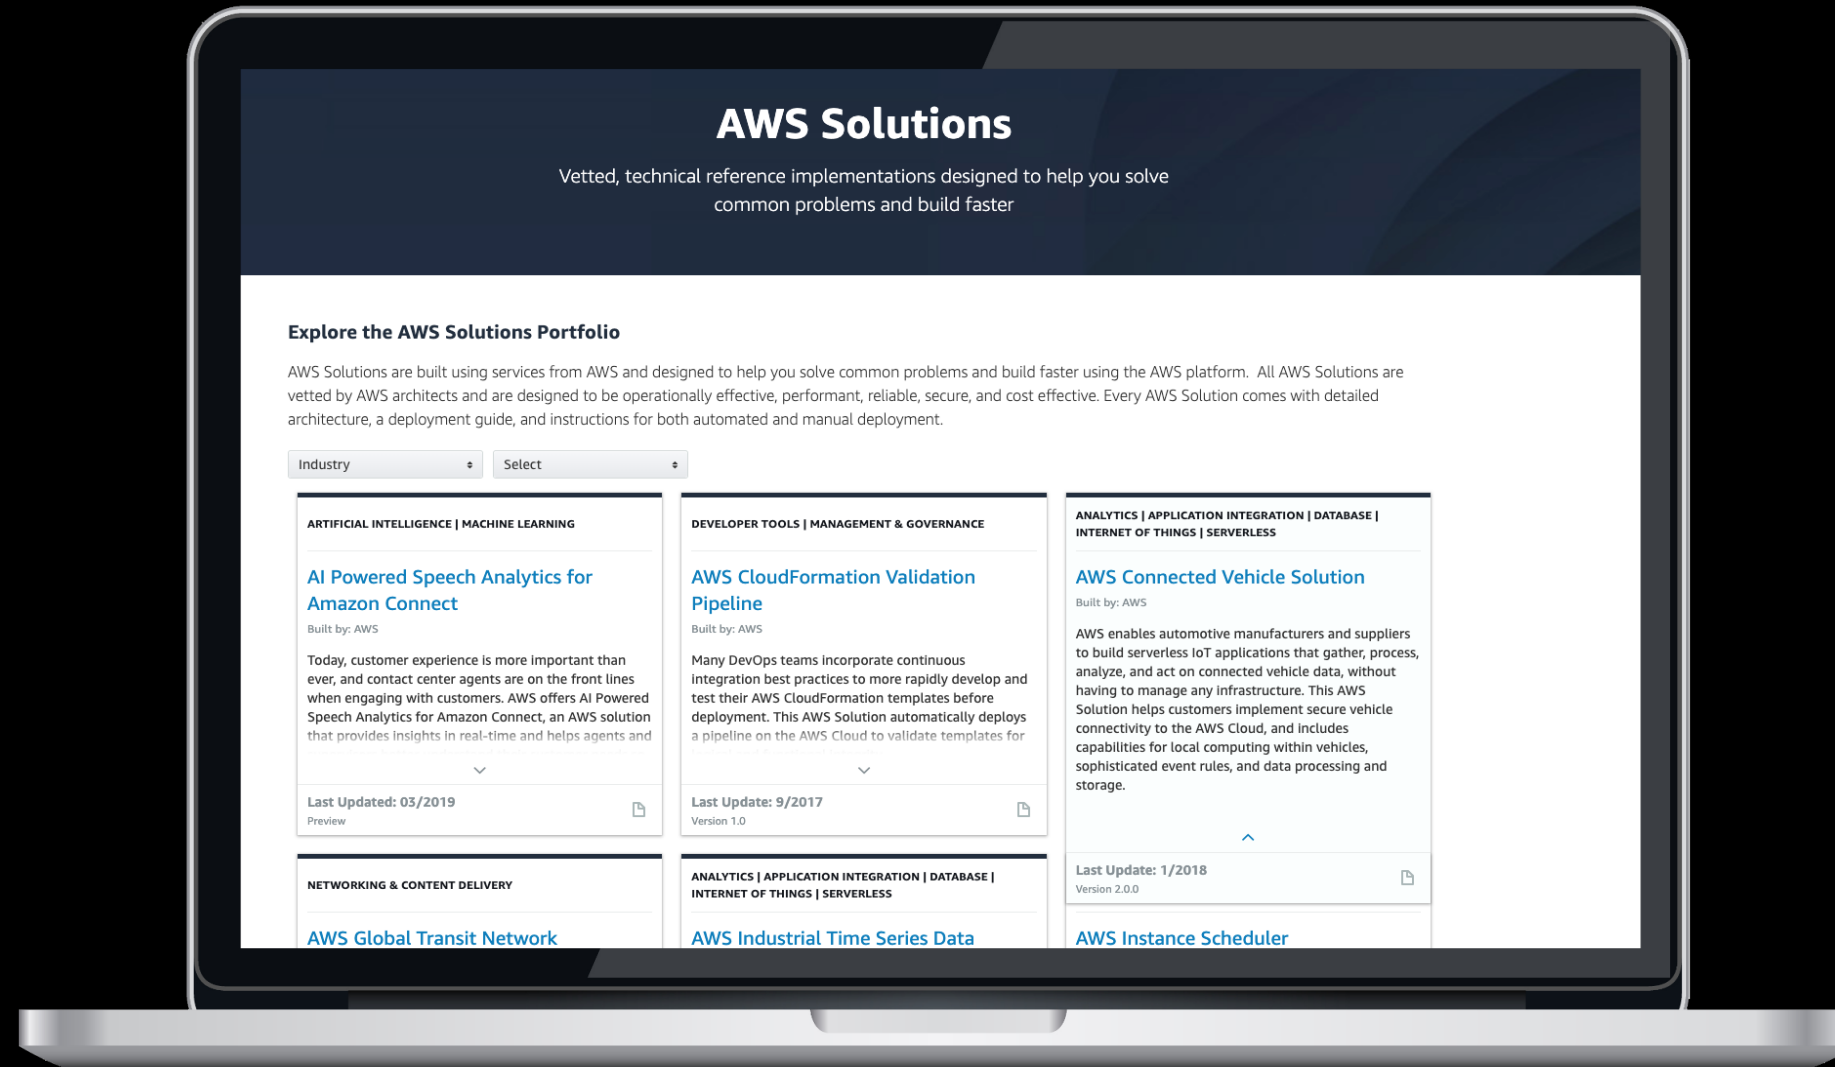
AWS Solutions

Vetted, technical reference implementations designed to help you solve common problems and build faster

Explore the AWS Solutions Portfolio

AWS Solutions are built using services from AWS and designed to help you solve common problems and build faster using the AWS platform. All AWS Solutions are vetted by AWS architects and are designed to be operationally effective, performant, reliable, secure, and cost effective. Every AWS Solution comes with detailed architecture, a deployment guide, and instructions for both automated and manual deployment.

Industry

Select

ARTIFICIAL INTELLIGENCE | MACHINE LEARNING

AI Powered Speech Analytics for Amazon Connect

Built by: AWS

Today, customer experience is more important than ever, and contact center agents are on the front lines when engaging with customers. AWS offers AI Powered Speech Analytics for Amazon Connect, an AWS solution that provides insights in real-time and helps agents and

Last Updated: 03/2019

Preview

DEVELOPER TOOLS | MANAGEMENT & GOVERNANCE

AWS CloudFormation Validation Pipeline

Built by: AWS

Many DevOps teams incorporate continuous integration best practices to more rapidly develop and test their AWS CloudFormation templates before deployment. This AWS Solution automatically deploys a pipeline on the AWS Cloud to validate templates for

Last Update: 9/2017

Version 1.0

ANALYTICS | APPLICATION INTEGRATION | DATABASE | INTERNET OF THINGS | SERVERLESS

AWS Connected Vehicle Solution

Built by: AWS

AWS enables automotive manufacturers and suppliers to build serverless IoT applications that gather, process, analyze, and act on connected vehicle data, without having to manage any infrastructure. This AWS Solution helps customers implement secure vehicle connectivity to the AWS Cloud, and includes capabilities for local computing within vehicles, sophisticated event rules, and data processing and storage.

Last Update: 1/2018

Version 2.0.0

NETWORKING & CONTENT DELIVERY

AWS Global Transit Network

ANALYTICS | APPLICATION INTEGRATION | DATABASE | INTERNET OF THINGS | SERVERLESS

AWS Industrial Time Series Data

AWS Instance Scheduler